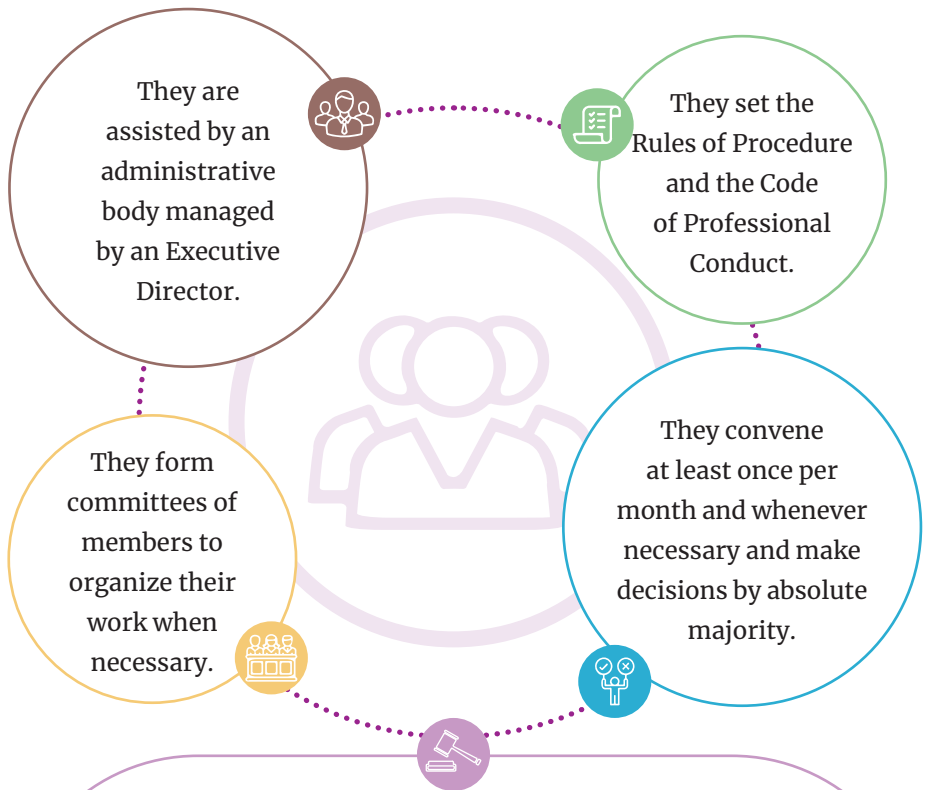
They are assisted by an administrative body managed by an Executive Director.

They set the Rules of Procedure and the Code of Professional Conduct.

They form committees of members to organize their work when necessary.

They convene at least once per month and whenever necessary and make decisions by absolute majority.